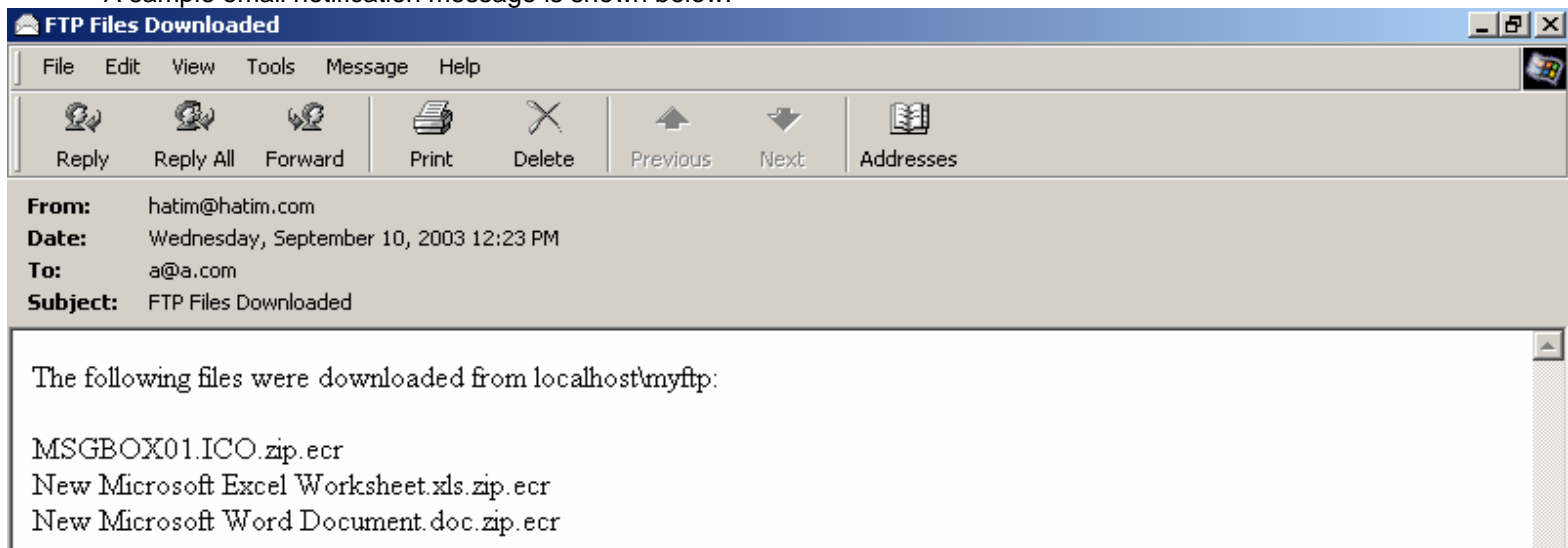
A sample email notification message is shown below:

FTP Files Downloaded

File Edit View Tools Message Help

Reply Reply All Forward Print Delete Previous Next Addresses

From: hatim@hatim.com
Date: Wednesday, September 10, 2003 12:23 PM
To: a@a.com
Subject: FTP Files Downloaded

The following files were downloaded from localhost\myftp:

MSGBOX01.ICO.zip.ecr
New Microsoft Excel Worksheet.xls.zip.ecr
New Microsoft Word Document.doc.zip.ecr